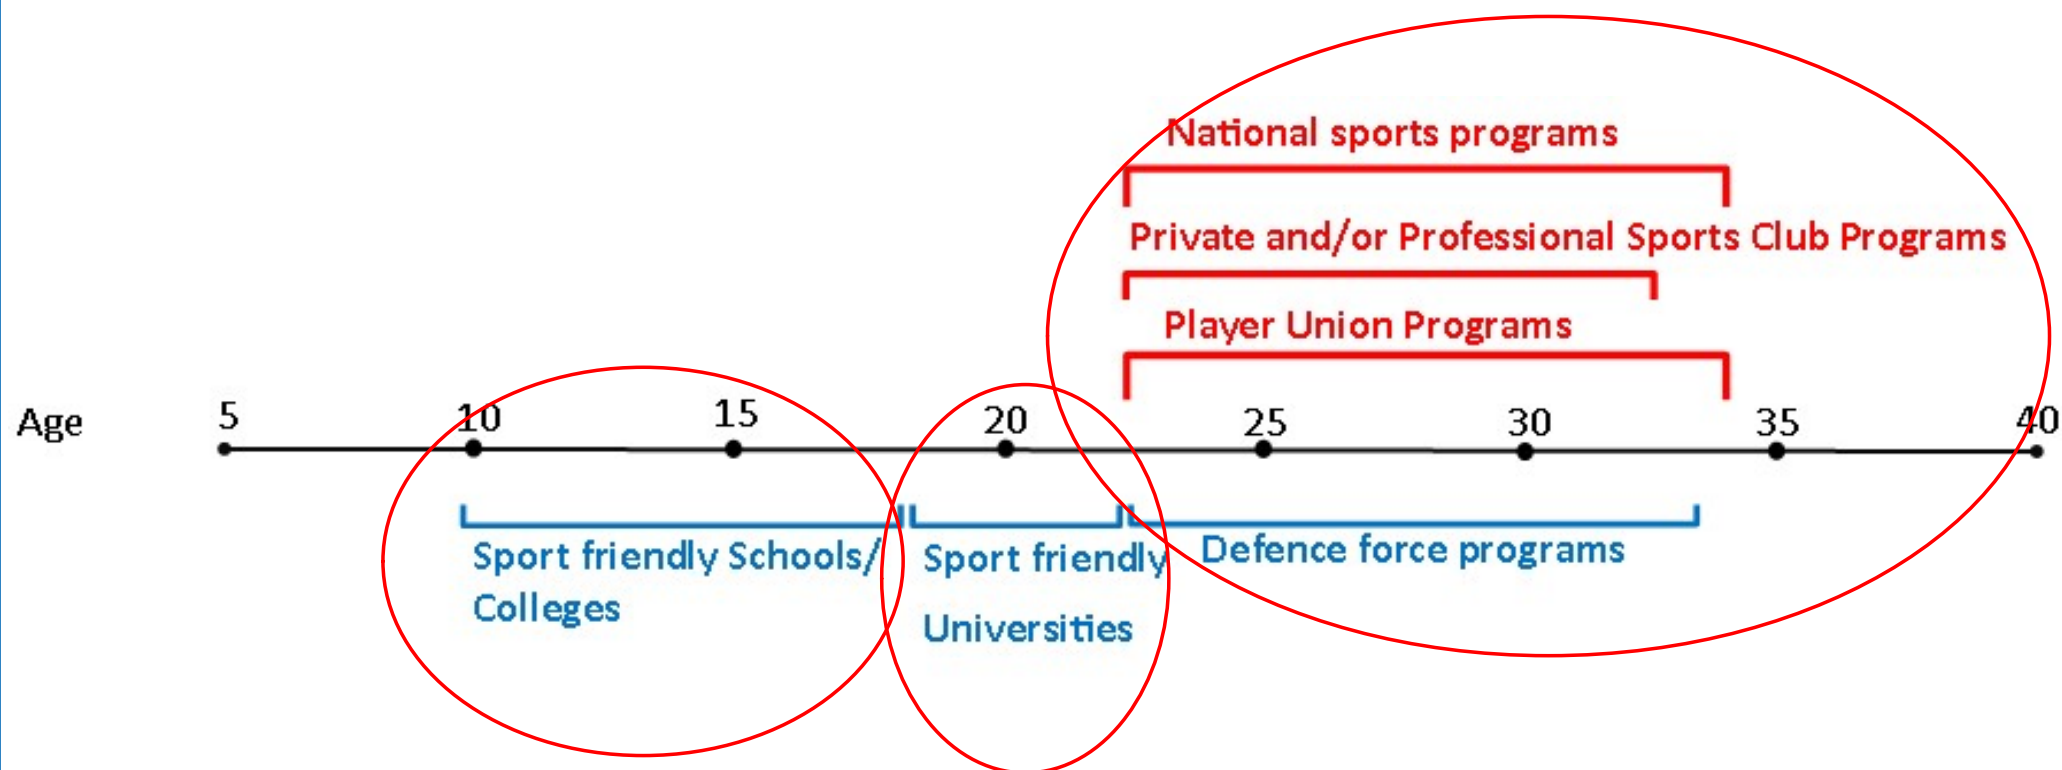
National sports programs

Private and/or Professional Sports Club Programs

Player Union Programs

Age 5 10 15 20 25 30 35 40

Sport friendly Schools/ Colleges

Sport friendly Universities

Defence force programs